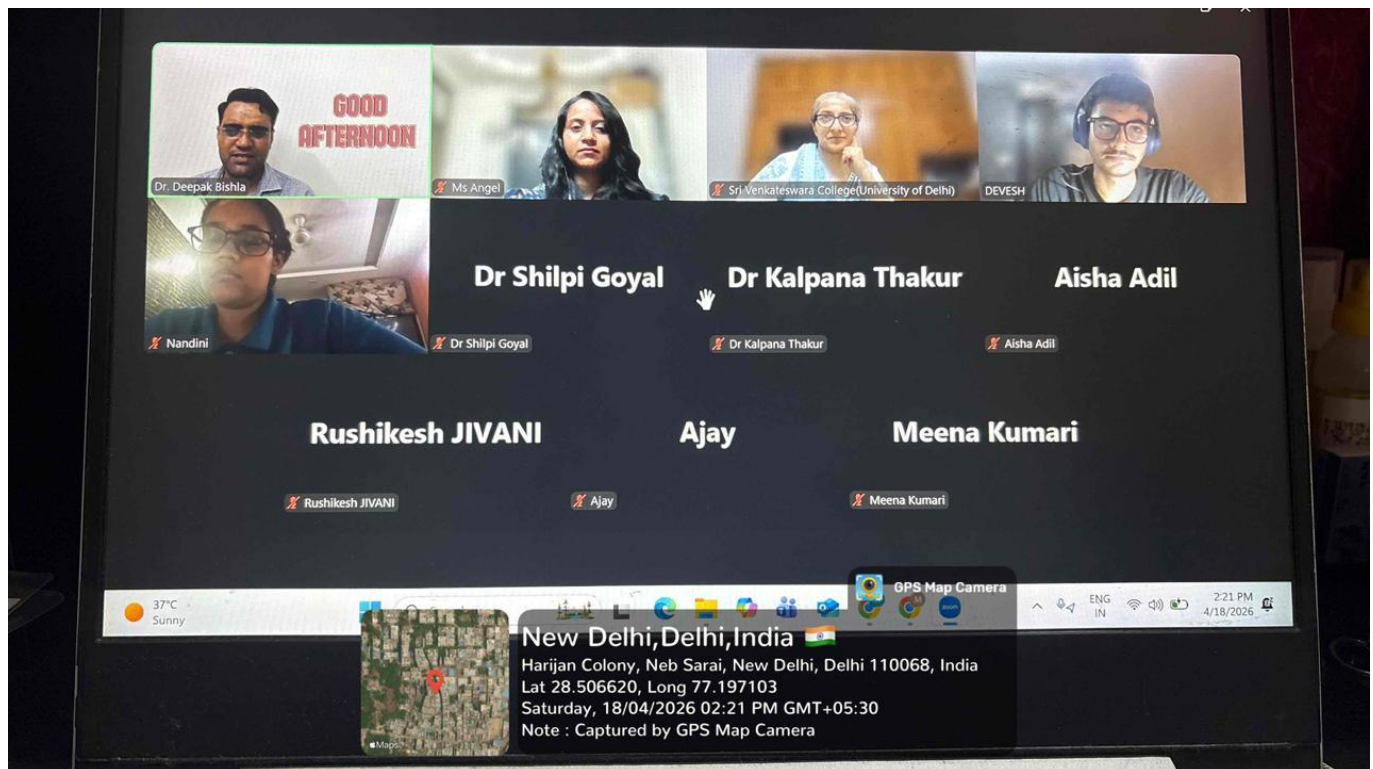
GOOD AFTERNOON

Dr. Deepak Bishla

Ms Angel

Sri Venkateswara College(University of Delhi)

DEVESH

Nandini

Dr Shilpi Goyal

Dr Shilpi Goyal

Dr Kalpana Thakur

Dr Kalpana Thakur

Aisha Adil

Aisha Adil

Rushikesh JIVANI

Rushikesh JIVANI

Ajay

Ajay

Meena Kumari

Meena Kumari

37°C
Sunny

ENG
IN

2:21 PM
4/18/2026

GPS Map Camera

Maps

New Delhi,Delhi,India 🇮🇳
Harijan Colony, Neb Sarai, New Delhi, Delhi 110068, India
Lat 28.506620, Long 77.197103
Saturday, 18/04/2026 02:21 PM GMT+05:30
Note : Captured by GPS Map Camera